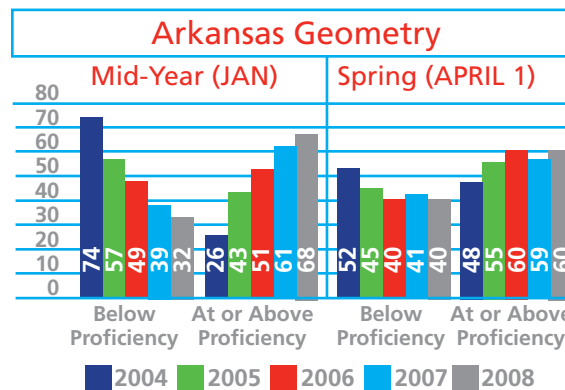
Arkansas Geometry

Mid-Year (JAN)

Spring (APRIL 1)

80
70
60
50
40
30
20
10
0

74 57 49 39 32

26 43 51 61 68

52 45 40 41 40

48 55 60 59 60

Below Proficiency

At or Above Proficiency

Below Proficiency

At or Above Proficiency

2004 2005 2006 2007 2008